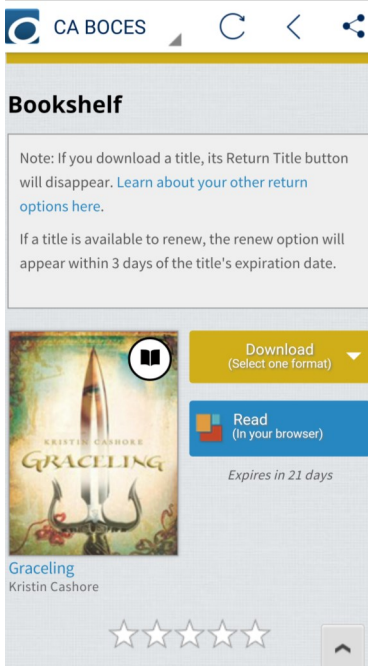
CA BOCES

Bookshelf

Note: If you download a title, its Return Title button will disappear. Learn about your other return options here.

If a title is available to renew, the renew option will appear within 3 days of the title's expiration date.

KRISTIN CASHORE
GRACELING

Download
(Select one format)

Read
(In your browser)

Expires in 21 days

Graceling
Kristin Cashore